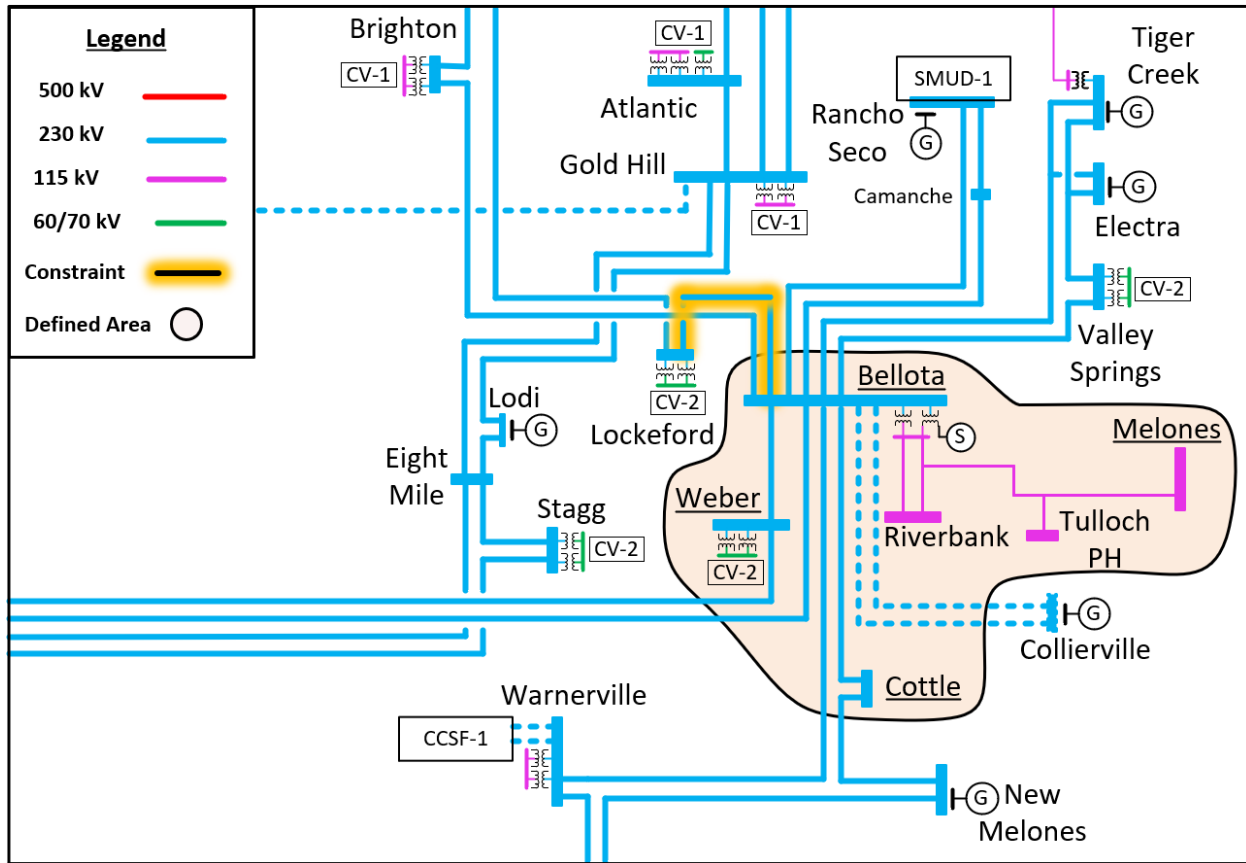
Legend

500 kV

230 kV

115 kV

60/70 kV

Constraint

Defined Area

Brighton

CV-1

CV-1

Atlantic

SMUD-1

Tiger Creek

G

Rancho Seco

G

Gold Hill

CV-1

Camanche

G

Electra

CV-2

Valley Springs

Lodi

G

CV-2

Lockeford

Bellota

S

Melones

Eight Mile

Stagg

CV-2

Weber

CV-2

Riverbank

Tulloch PH

G

Collierville

Cottle

Warnerville

CCSF-1

G

New Melones